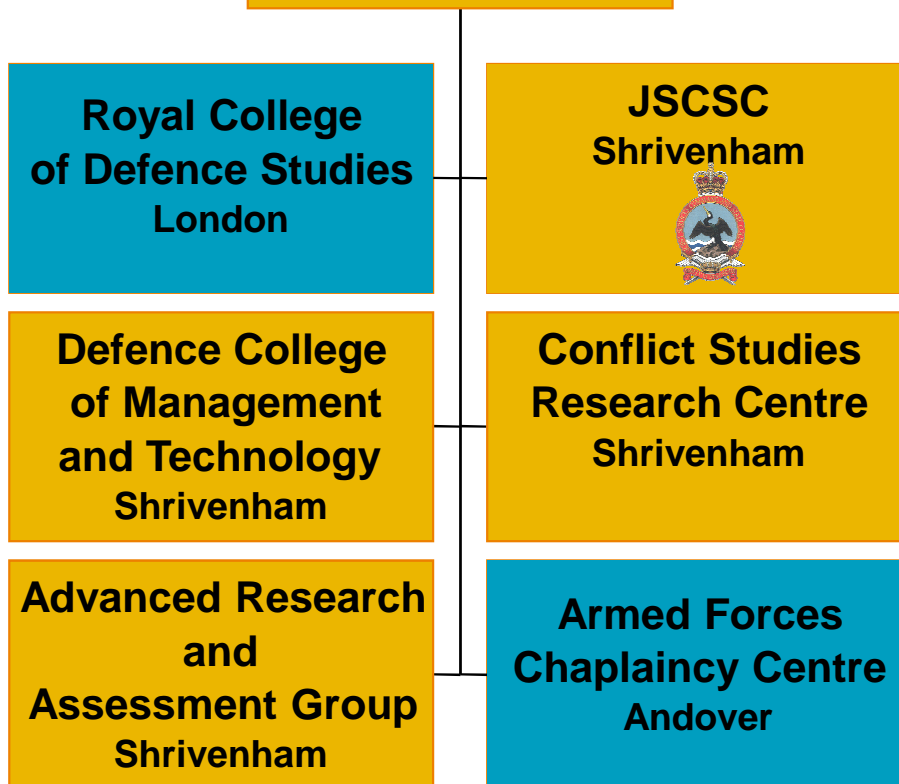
Royal College of Defence Studies
London

JSCSC
Shrivenham

Defence College of Management and Technology
Shrivenham

Conflict Studies Research Centre
Shrivenham

Advanced Research and Assessment Group
Shrivenham

Armed Forces Chaplaincy Centre
Andover